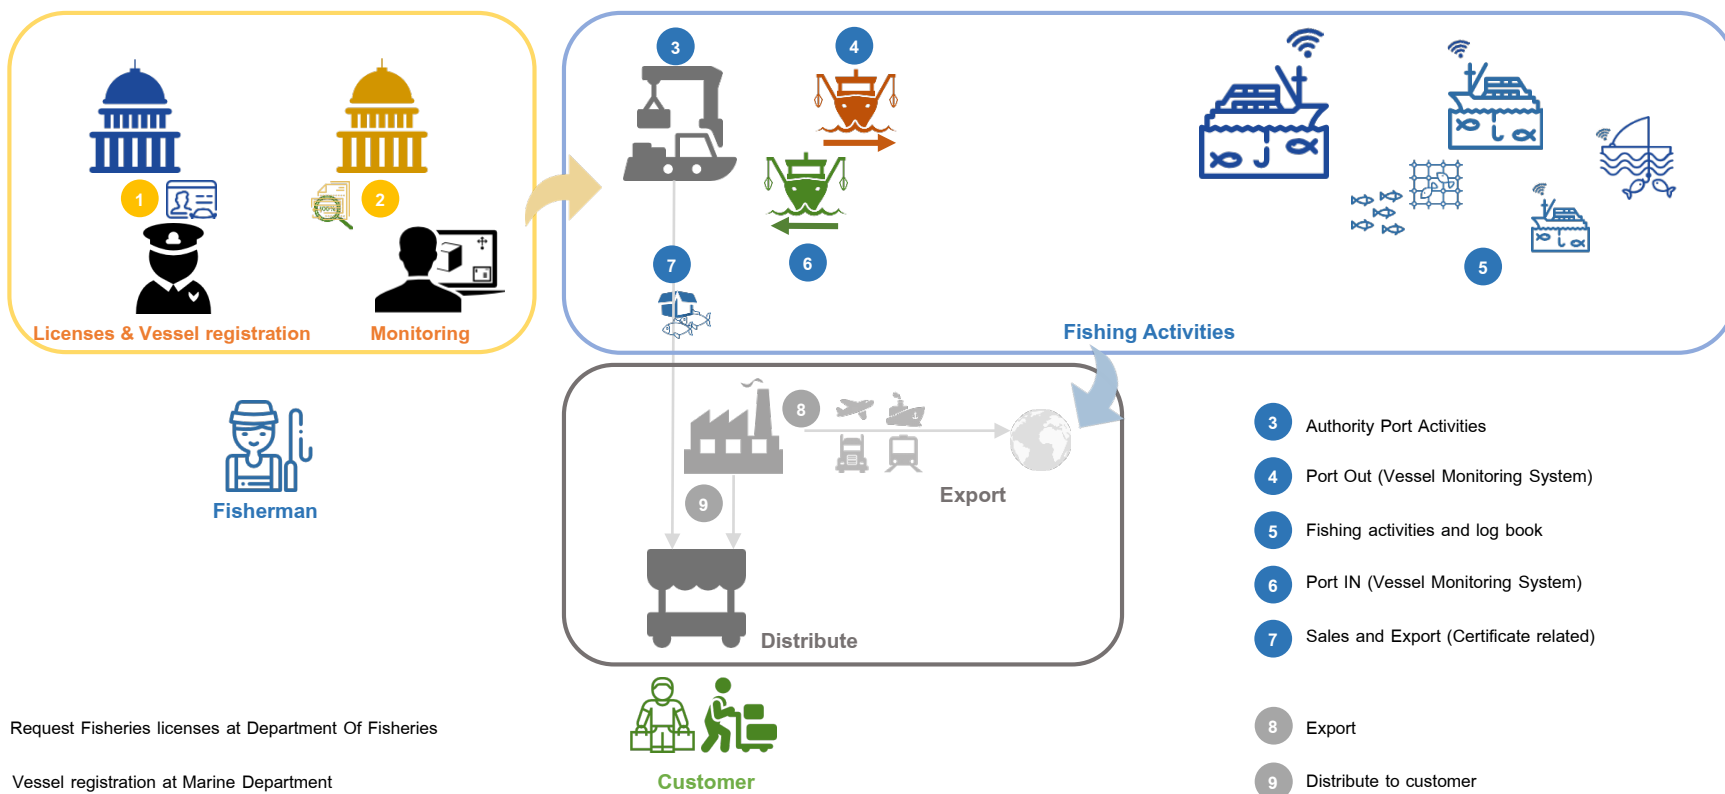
1
2
Licenses & Vessel registration
Monitoring

3
4
6
7
5
Fishing Activities

Fisherman

8
9
Export
Distribute

Customer

3 Authority Port Activities
4 Port Out (Vessel Monitoring System)
5 Fishing activities and log book
6 Port IN (Vessel Monitoring System)
7 Sales and Export (Certificate related)
8 Export
9 Distribute to customer

Request Fisheries licenses at Department Of Fisheries

Vessel registration at Marine Department